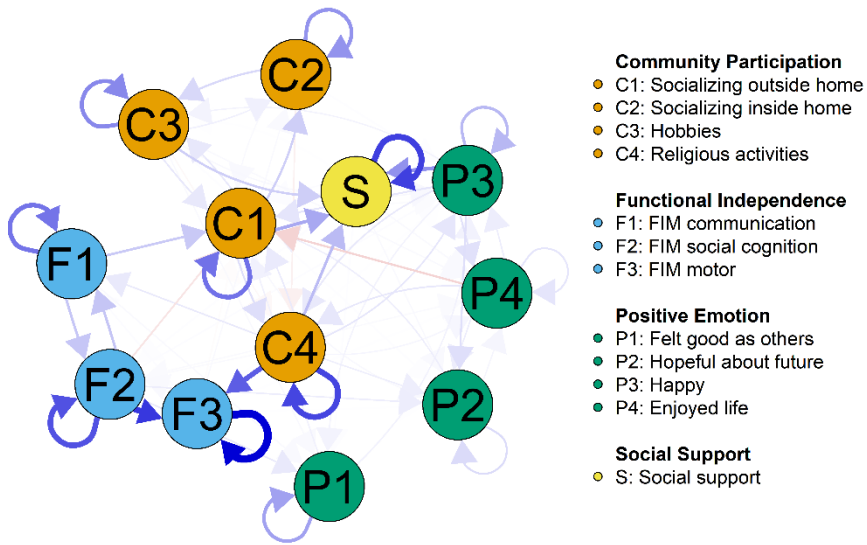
C2
C3
S
P3
C1
F1
P4
C4
F2
F3
P2
P1

Community Participation
C1: Socializing outside home
C2: Socializing inside home
C3: Hobbies
C4: Religious activities

Functional Independence
F1: FIM communication
F2: FIM social cognition
F3: FIM motor

Positive Emotion
P1: Felt good as others
P2: Hopeful about future
P3: Happy
P4: Enjoyed life

Social Support
S: Social support